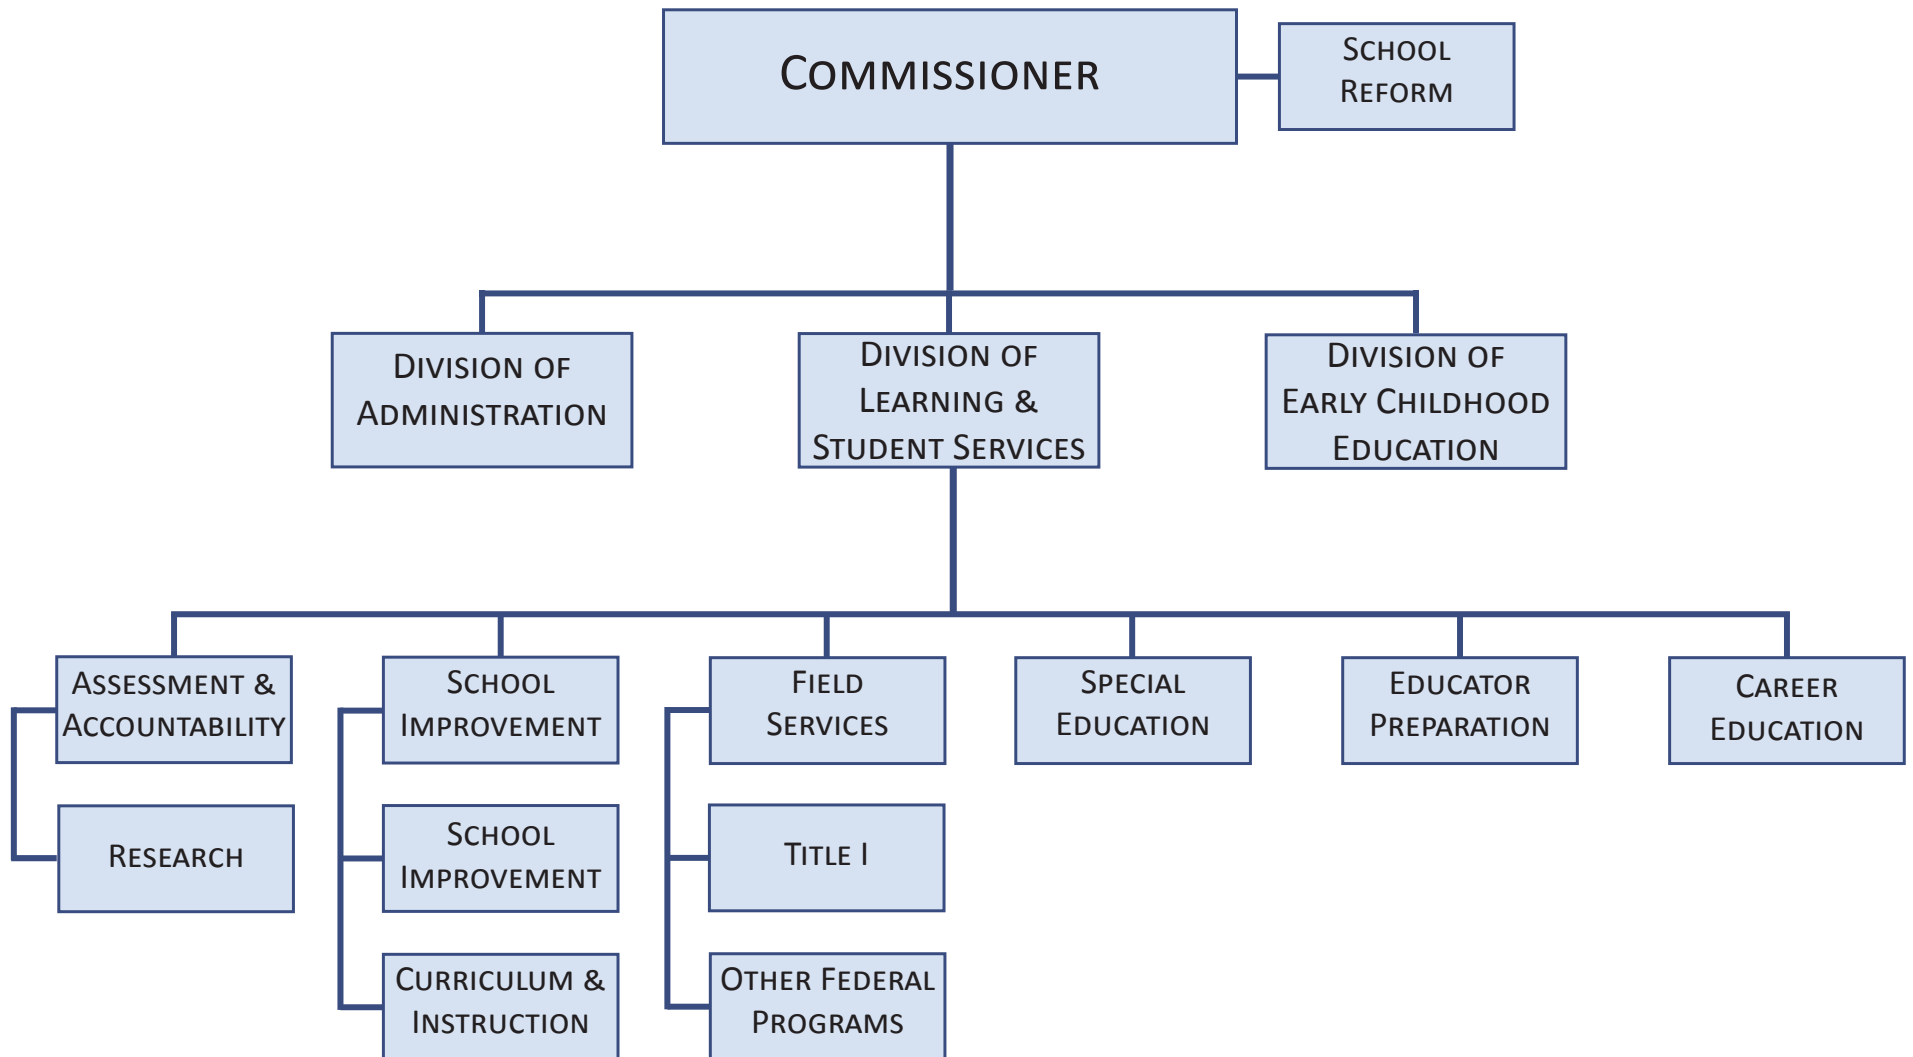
Commissioner

School Reform

Division of Administration

Division of Learning & Student Services

Division of Early Childhood Education

Assessment & Accountability

Research

School Improvement

School Improvement

Curriculum & Instruction

Field Services

Title I

Other Federal Programs

Special Education

Educator Preparation

Career Education